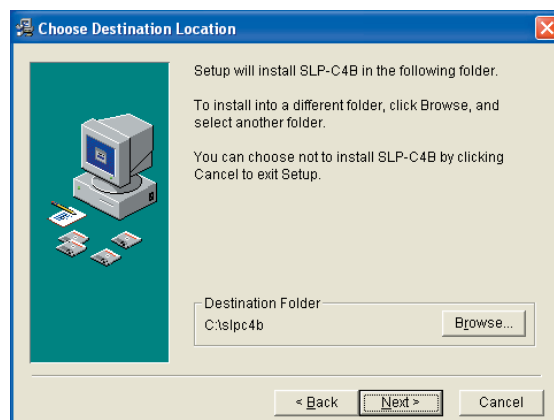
Choose Destination Location

Setup will install SLP-C4B in the following folder.

To install into a different folder, click Browse, and select another folder.

You can choose not to install SLP-C4B by clicking Cancel to exit Setup.

Destination Folder
C:\slpc4b
Browse...

< Back
Next >
Cancel